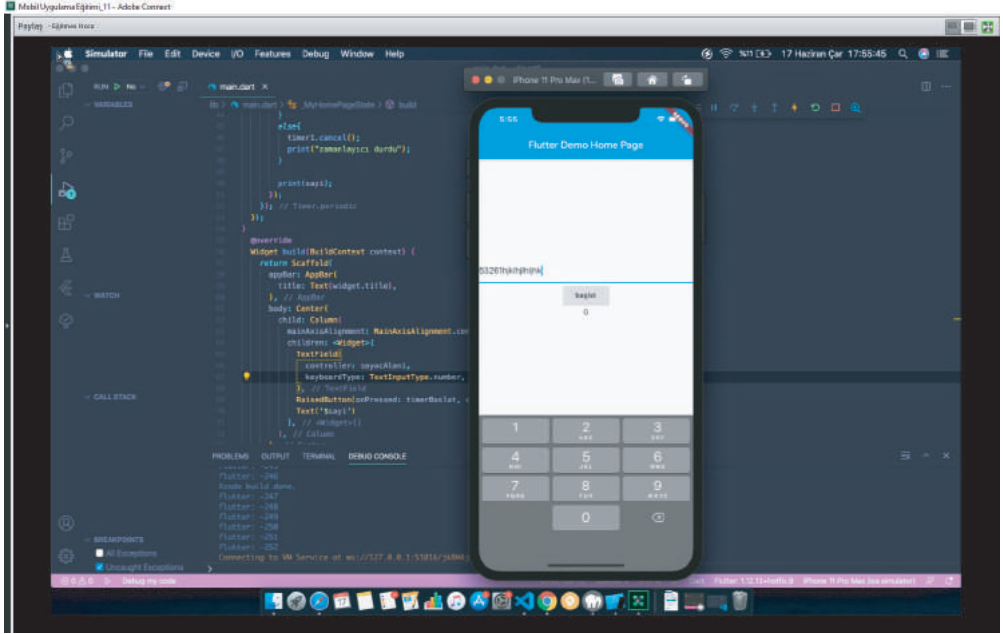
Mobil Uygulama Eğitimi_11 - Adobe Connect

Paylaş · Eğitmen Ekranı

Simulator File Edit Device I/O Features Debug Window Help

%11 17 Haziran Çar 17:55:45

RUN ▷ No

VARIABLES

main.dart ×

lib > main.dart > _MyHomePageState > build

}
else{
timer1.cancel();
print("zamanlayıcı durdu");
}

print(sayi);
});
}); // Timer.periodic
});
}
@override
Widget build(BuildContext context) {
return Scaffold(
appBar: AppBar(
title: Text(widget.title),
), // AppBar
body: Center(
child: Column(
mainAxisAlignment: MainAxisAlignment.cen
children: <Widget>[
TextField(
controller: sayacAlani,
keyboardType: TextInputType.number,
), // TextField
RaisedButton(onPressed: timerBaslat,
Text('$sayi')
], // <Widget>[]
), // Column

WATCH

CALL STACK

PROBLEMS OUTPUT TERMINAL DEBUG CONSOLE

flutter: -246
Xcode build done.
flutter: -247
flutter: -248
flutter: -249
flutter: -250
flutter: -251
flutter: -252
Connecting to VM Service at ws://127.0.0.1:53816/jkBh4

BREAKPOINTS
All Exceptions
Uncaught Exceptions

Debug my code

iPhone 11 Pro Max (1...

5:55

Flutter Demo Home Page

53261hjkhjhjhk

başlat

0

1
2 ABC
3 DEF
4 GHI
5 JKL
6 MNO
7 PQRS
8 TUV
9 WXYZ
0

Flutter: 1.12.13+hotfix.9 iPhone 11 Pro Max (ios simulator)